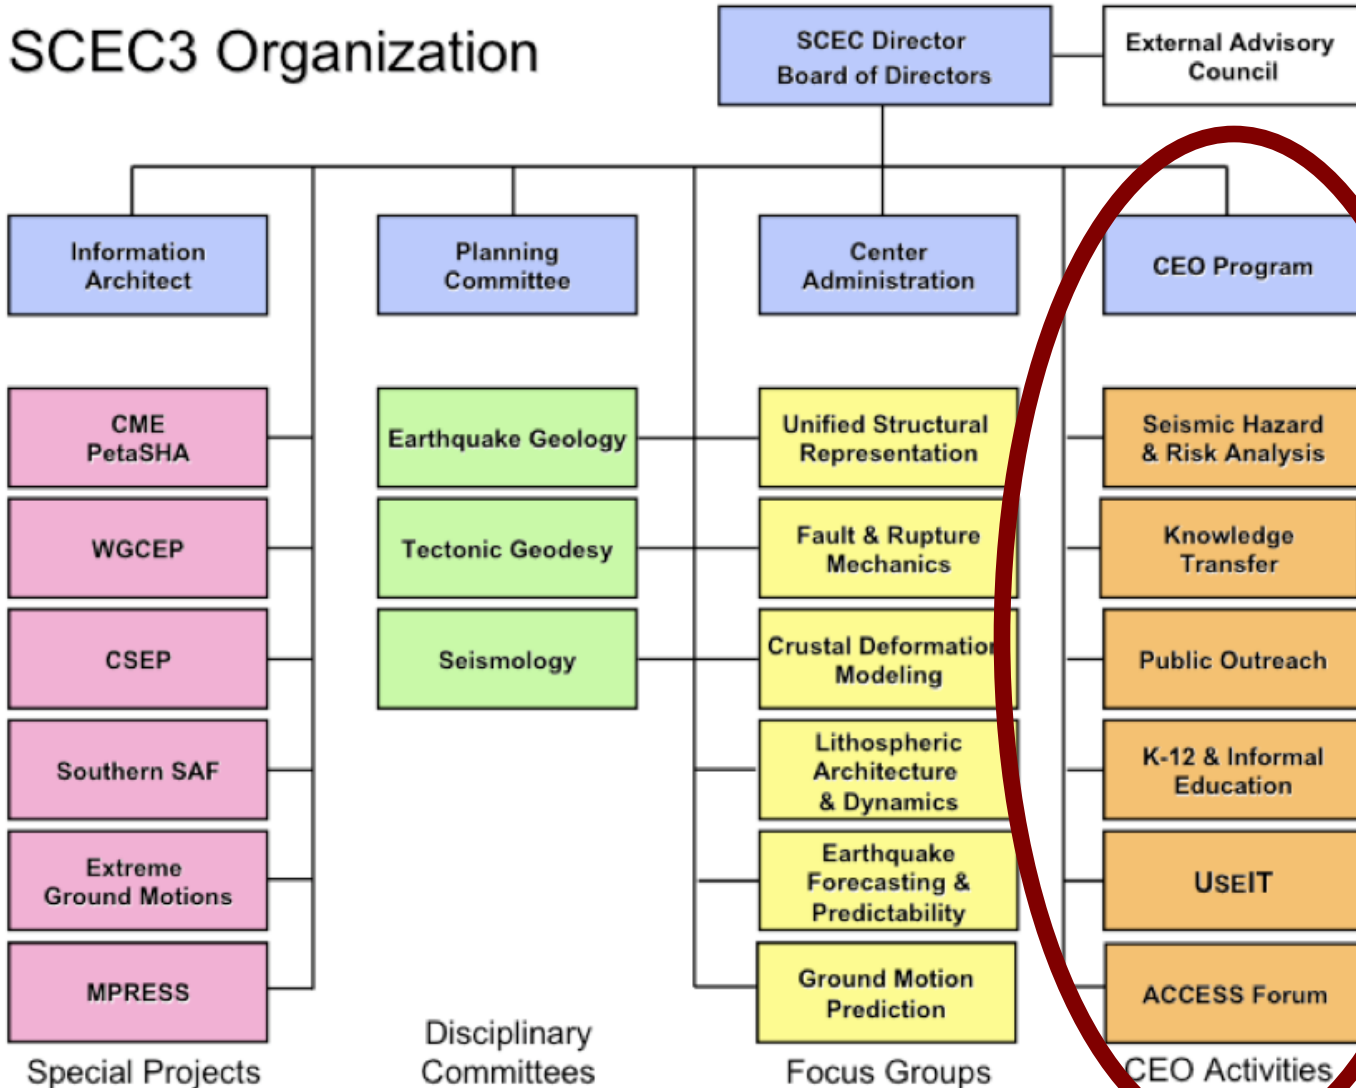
SCEC3 Organization

SCEC Director
Board of Directors

External Advisory Council

Information Architect

Planning Committee

Center Administration

CEO Program

CME PetaSHA

WGCEP

CSEP

Southern SAF

Extreme Ground Motions

MPRESS

Special Projects

Earthquake Geology

Tectonic Geodesy

Seismology

Disciplinary Committees

Unified Structural Representation

Fault & Rupture Mechanics

Crustal Deformation Modeling

Lithospheric Architecture & Dynamics

Earthquake Forecasting & Predictability

Ground Motion Prediction

Focus Groups

Seismic Hazard & Risk Analysis

Knowledge Transfer

Public Outreach

K-12 & Informal Education

USEIT

ACCESS Forum

CEO Activities